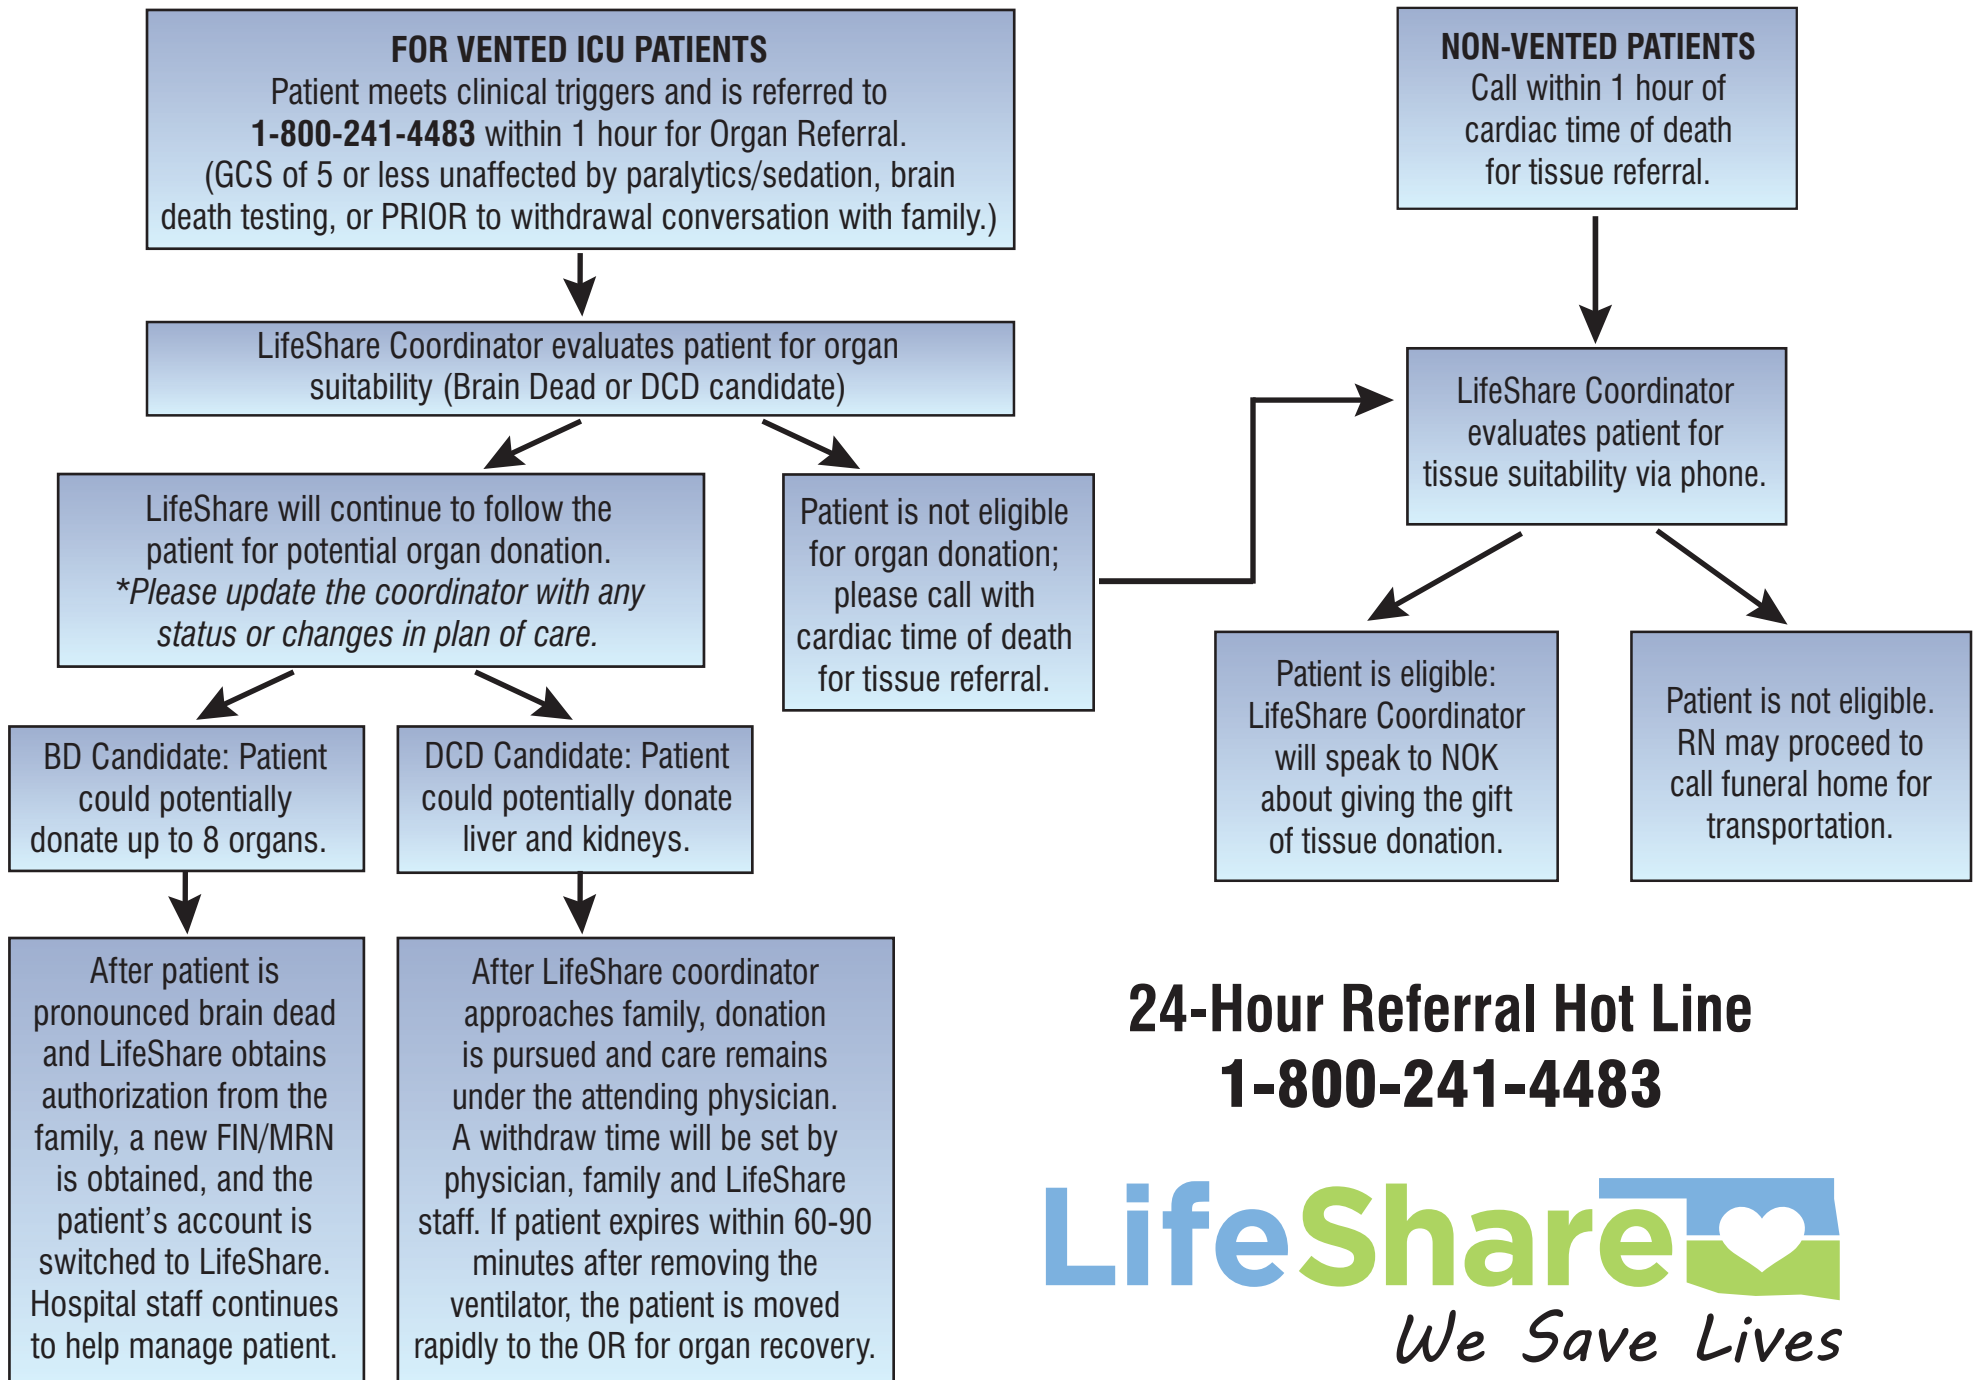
FOR VENTED ICU PATIENTS
Patient meets clinical triggers and is referred to 1-800-241-4483 within 1 hour for Organ Referral. (GCS of 5 or less unaffected by paralytics/sedation, brain death testing, or PRIOR to withdrawal conversation with family.)

LifeShare Coordinator evaluates patient for organ suitability (Brain Dead or DCD candidate)

LifeShare will continue to follow the patient for potential organ donation. *Please update the coordinator with any status or changes in plan of care.

Patient is not eligible for organ donation; please call with cardiac time of death for tissue referral.

BD Candidate: Patient could potentially donate up to 8 organs.

DCD Candidate: Patient could potentially donate liver and kidneys.

After patient is pronounced brain dead and LifeShare obtains authorization from the family, a new FIN/MRN is obtained, and the patient's account is switched to LifeShare. Hospital staff continues to help manage patient.

After LifeShare coordinator approaches family, donation is pursued and care remains under the attending physician. A withdraw time will be set by physician, family and LifeShare staff. If patient expires within 60-90 minutes after removing the ventilator, the patient is moved rapidly to the OR for organ recovery.

NON-VENTED PATIENTS
Call within 1 hour of cardiac time of death for tissue referral.

LifeShare Coordinator evaluates patient for tissue suitability via phone.

Patient is eligible: LifeShare Coordinator will speak to NOK about giving the gift of tissue donation.

Patient is not eligible. RN may proceed to call funeral home for transportation.

24-Hour Referral Hot Line
1-800-241-4483

LifeShare
We Save Lives